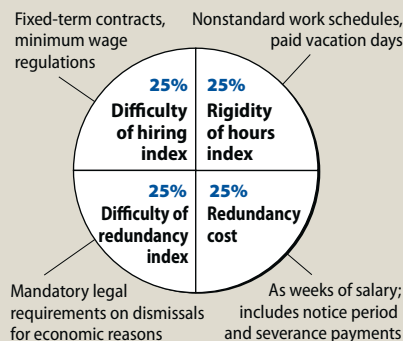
Fixed-term contracts, minimum wage regulations

Nonstandard work schedules, paid vacation days

25%
Difficulty of hiring index

25%
Rigidity of hours index

25%
Difficulty of redundancy index

25%
Redundancy cost

Mandatory legal requirements on dismissals for economic reasons

As weeks of salary; includes notice period and severance payments